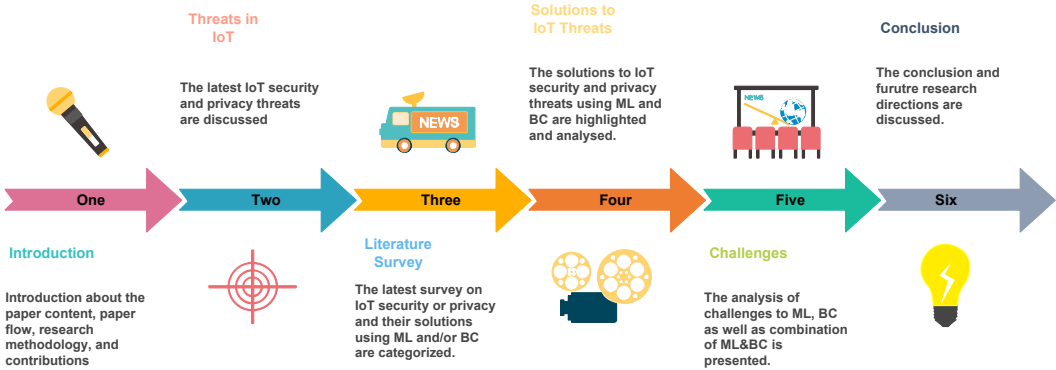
Threats in IoT

The latest IoT security and privacy threats are discussed

Solutions to IoT Threats

The solutions to IoT security and privacy threats using ML and BC are highlighted and analysed.

NEWS

NEWS

Conclusion

The conclusion and furutre research directions are discussed.

One

Two

Three

Four

Five

Six

Introduction

Introduction about the paper content, paper flow, research methodology, and contributions

Literature Survey

The latest survey on IoT security or privacy and their solutions using ML and/or BC are categorized.

Challenges

The analysis of challenges to ML, BC as well as combination of ML&BC is presented.